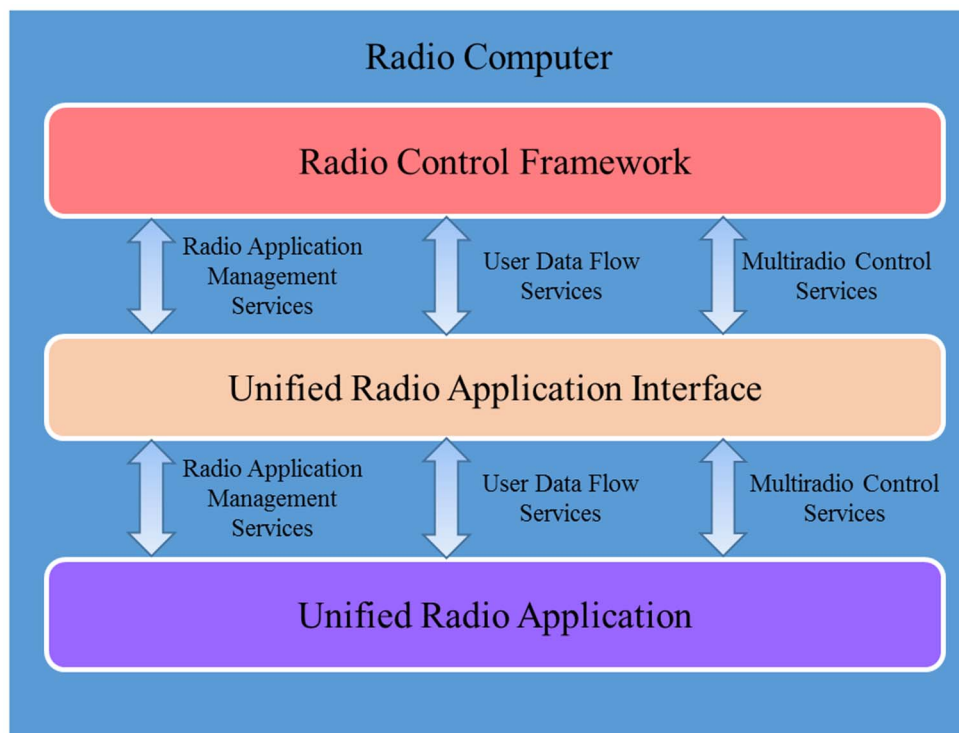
Radio Computer

Radio Control Framework

Radio Application Management Services

User Data Flow Services

Multiradio Control Services

Unified Radio Application Interface

Radio Application Management Services

User Data Flow Services

Multiradio Control Services

Unified Radio Application